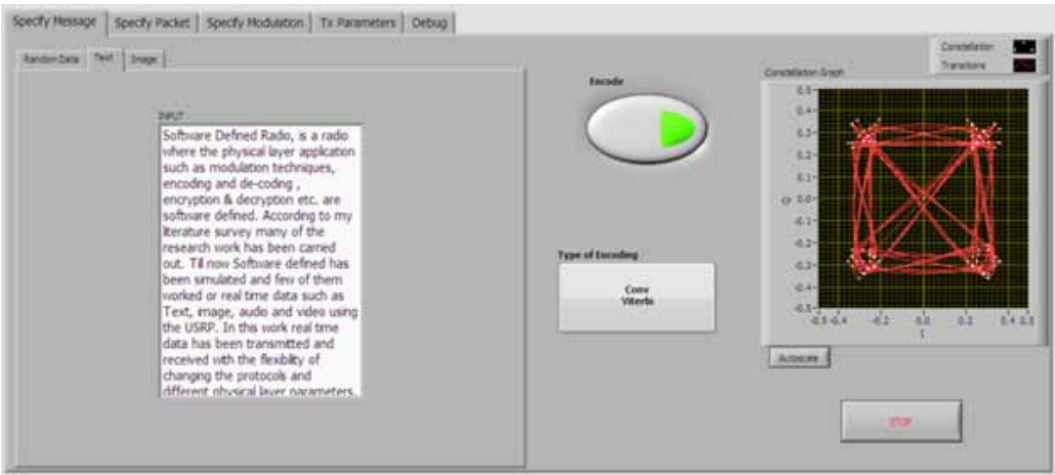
Specify Message | Specify Packet | Specify Modulation | Tx Parameters | Debug

Random Data | Text | Image

INPUT

Software Defined Radio, is a radio where the physical layer application such as modulation techniques, encoding and de-coding , encryption & decryption etc. are software defined. According to my literature survey many of the research work has been carried out. Till now Software defined has been simulated and few of them worked or real time data such as Text, image, audio and video using the USRP. In this work real time data has been transmitted and received with the flexibility of changing the protocols and different physical layer parameters.

Encode

Type of Encoding

Conv
Viterbi

Constellation
Transitions

Constellation Graph

0.5
0.4
0.3
0.2
0.1
0.0
-0.1
-0.2
-0.3
-0.4
-0.5

Q

-0.5 -0.4 -0.2 0.0 0.2 0.4 0.5

I

Autoscale

STOP